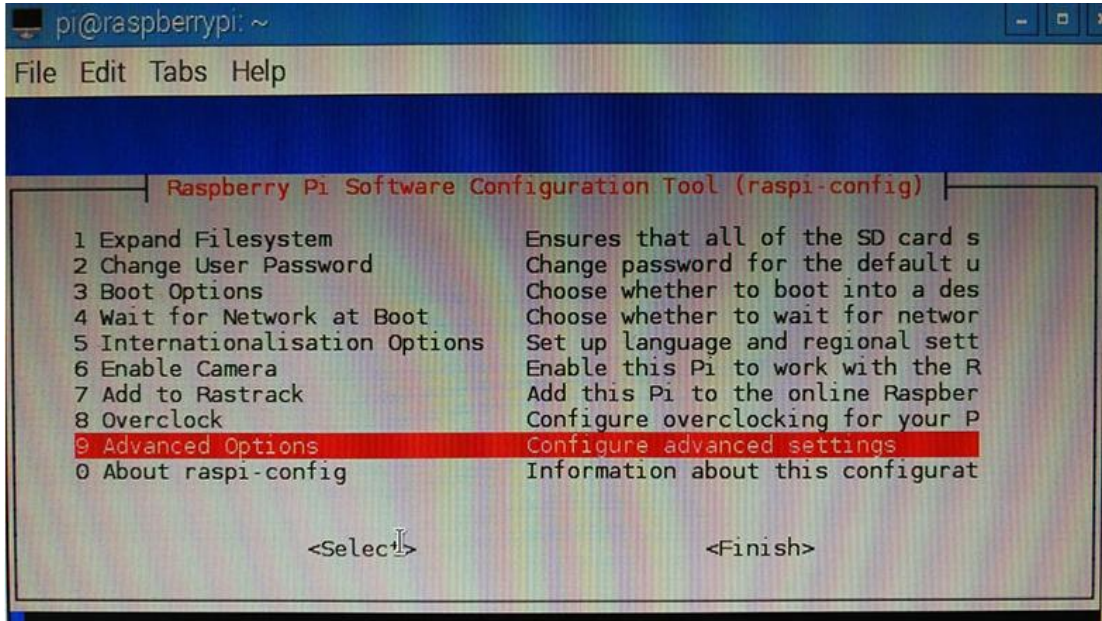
pi@raspberrypi: ~

File Edit Tabs Help

Raspberry Pi Software Configuration Tool (raspi-config)

| | |
|---|---|
| 1 Expand Filesystem | Ensures that all of the SD card s |
| 2 Change User Password | Change password for the default u |
| 3 Boot Options | Choose whether to boot into a des |
| 4 Wait for Network at Boot | Choose whether to wait for networ |
| 5 Internationalisation Options | Set up language and regional sett |
| 6 Enable Camera | Enable this Pi to work with the R |
| 7 Add to Rastrack | Add this Pi to the online Raspber |
| 8 Overclock | Configure overclocking for your P |
| 9 Advanced Options | Configure advanced settings |
| 0 About raspi-config | Information about this configurat |

<Select> <Finish>